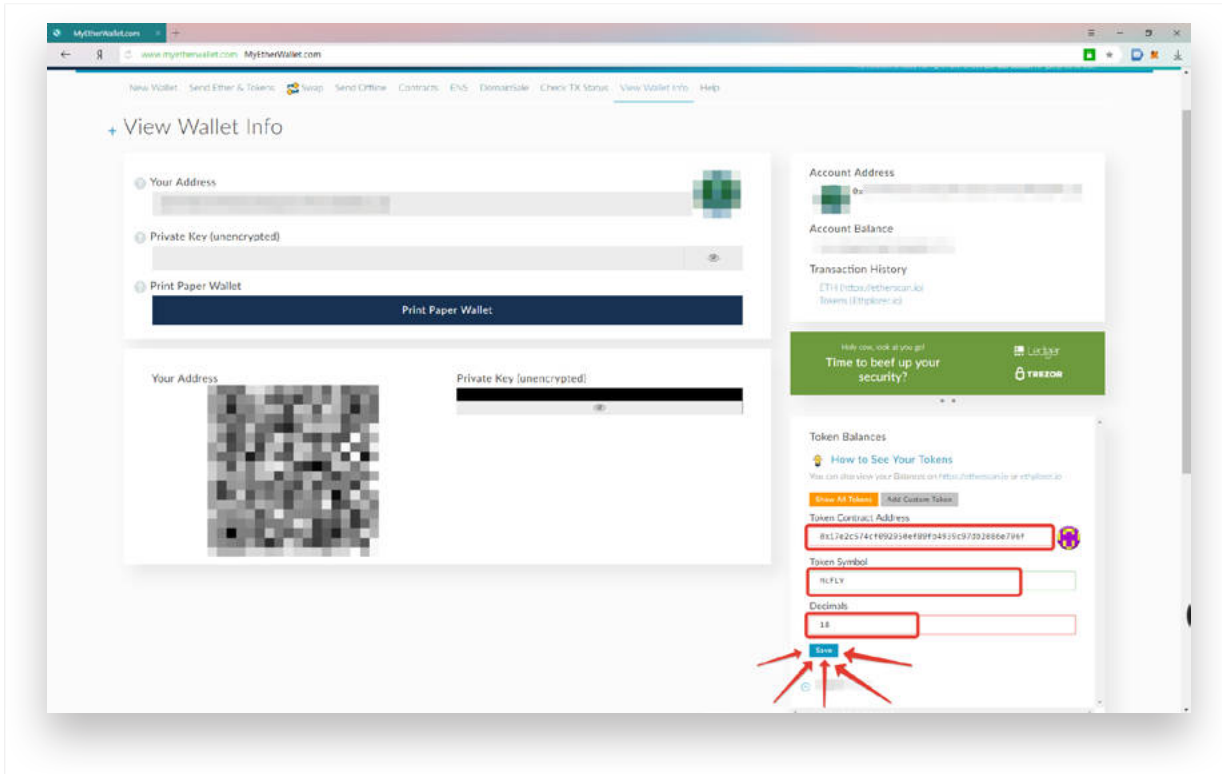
MyEtherWallet.com
www.myetherwallet.com MyEtherWallet.com

New Wallet Send Ether & Tokens Swap Send Offline Contracts ENS DomainSale Check TX Status View Wallet Info Help

+ View Wallet Info

Your Address

Private Key (unencrypted)

Print Paper Wallet

Print Paper Wallet

Your Address

Private Key (unencrypted)

Account Address

0x

Account Balance

Transaction History

ETH (https://etherscan.io)

Tokens (Ethplorer.io)

Holy cow, look at you go!

Time to beef up your security?

Ledger

TREZOR

Token Balances

How to See Your Tokens

You can also view your Balances on https://etherscan.io or ethplorer.io

Show All Tokens Add Custom Token

Token Contract Address

0x17e2c574cf092950ef89fd4935c97d92086e796f

Token Symbol

McFLY

Decimals

18

Save